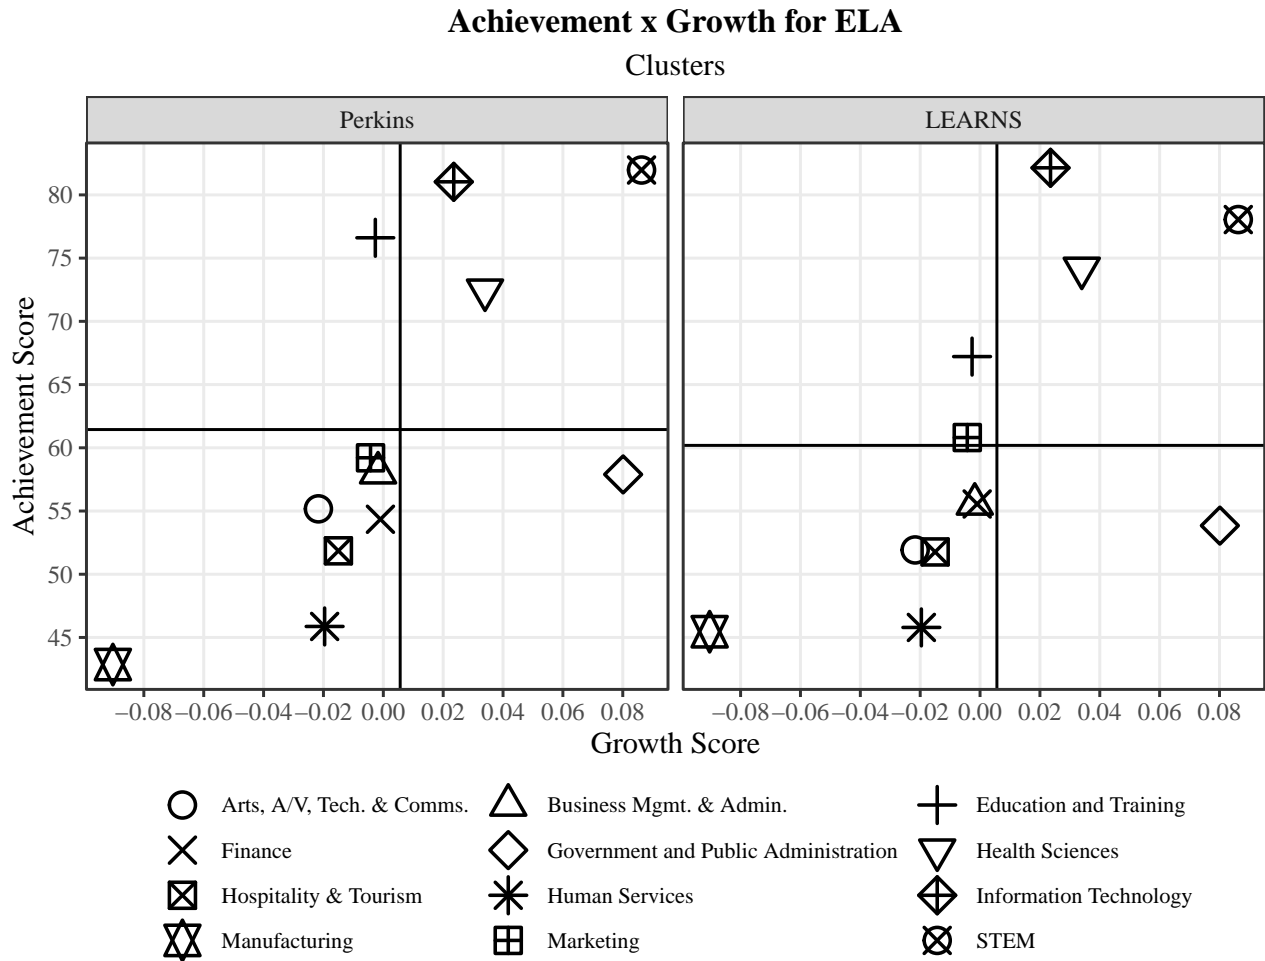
Achievement x Growth for ELA

Clusters

Perkins

LEARNS

Achievement Score

80
75
70
65
60
55
50
45

−0.08 −0.06 −0.04 −0.02 0.00 0.02 0.04 0.06 0.08

−0.08 −0.06 −0.04 −0.02 0.00 0.02 0.04 0.06 0.08

Growth Score

Arts, A/V, Tech. & Comms.
Business Mgmt. & Admin.
Education and Training
Finance
Government and Public Administration
Health Sciences
Hospitality & Tourism
Human Services
Information Technology
Manufacturing
Marketing
STEM